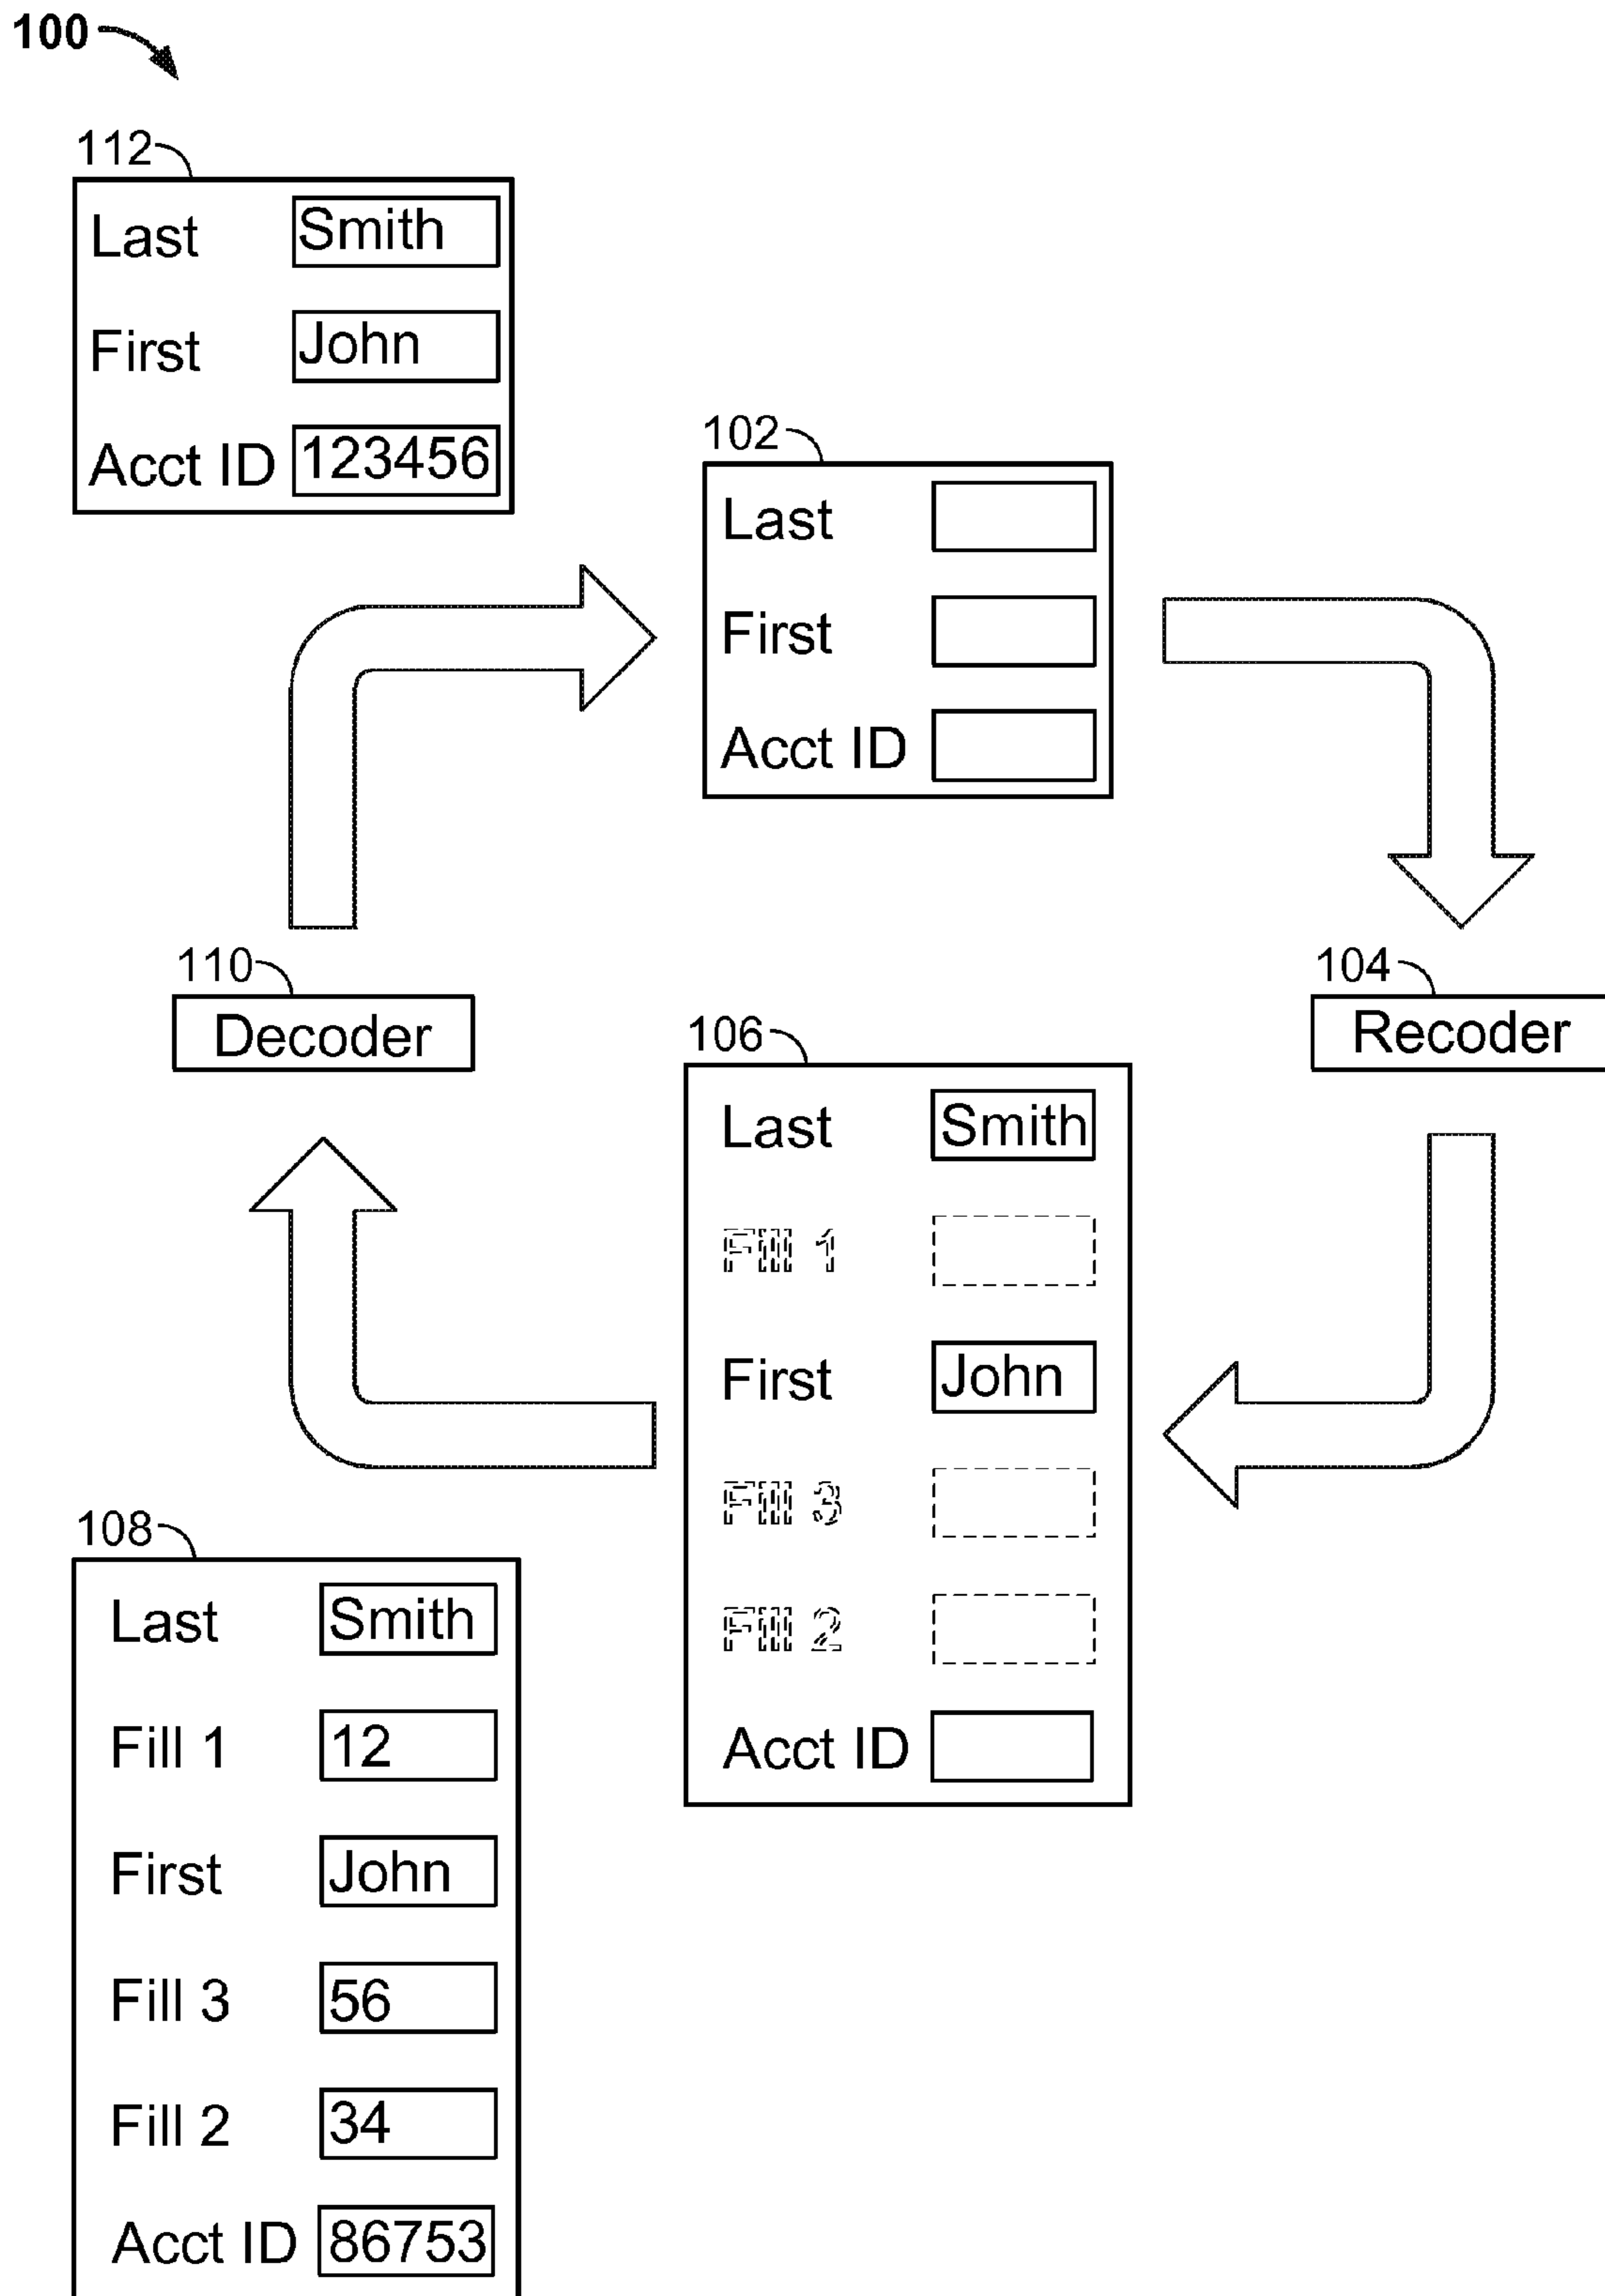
100

112

Last Smith

First John

Acct ID 123456

102

Last

First

Acct ID

110

Decoder

104

Recoder

106

Last Smith

Fill 1

First John

Fill 3

Fill 2

Acct ID

108

Last Smith

Fill 1 12

First John

Fill 3 56

Fill 2 34

Acct ID 86753